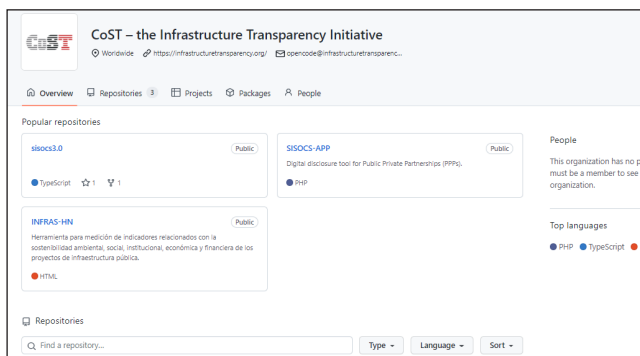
CoST

CoST – the Infrastructure Transparency Initiative

Worldwide https://infrastructuretransparency.org/ opencode@infrastructuretransparenc...

Overview Repositories 3 Projects Packages People

Popular repositories

sisocs3.0 Public

TypeScript 1 1

SISOCS-APP Public

Digital disclosure tool for Public Private Partnerships (PPPs).

PHP

INFRAS-HN Public

Herramienta para medición de indicadores relacionados con la sostenibilidad ambiental, social, institucional, económica y financiera de los proyectos de infraestructura pública.

HTML

People

This organization has no p must be a member to see organization.

Top languages

PHP TypeScript

Repositories

Find a repository...

Type Language Sort